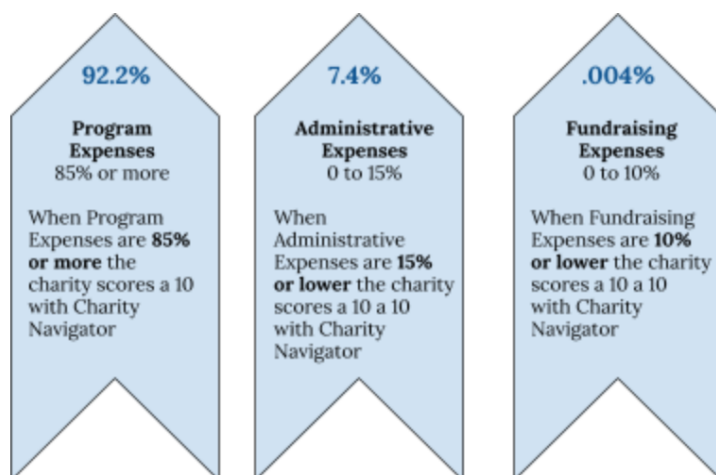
92.2%

**Program Expenses**
85% or more

When Program Expenses are **85% or more** the charity scores a 10 with Charity Navigator

7.4%

**Administrative Expenses**
0 to 15%

When Administrative Expenses are **15% or lower** the charity scores a 10 a 10 with Charity Navigator

.004%

**Fundraising Expenses**
0 to 10%

When Fundraising Expenses are **10% or lower** the charity scores a 10 a 10 with Charity Navigator